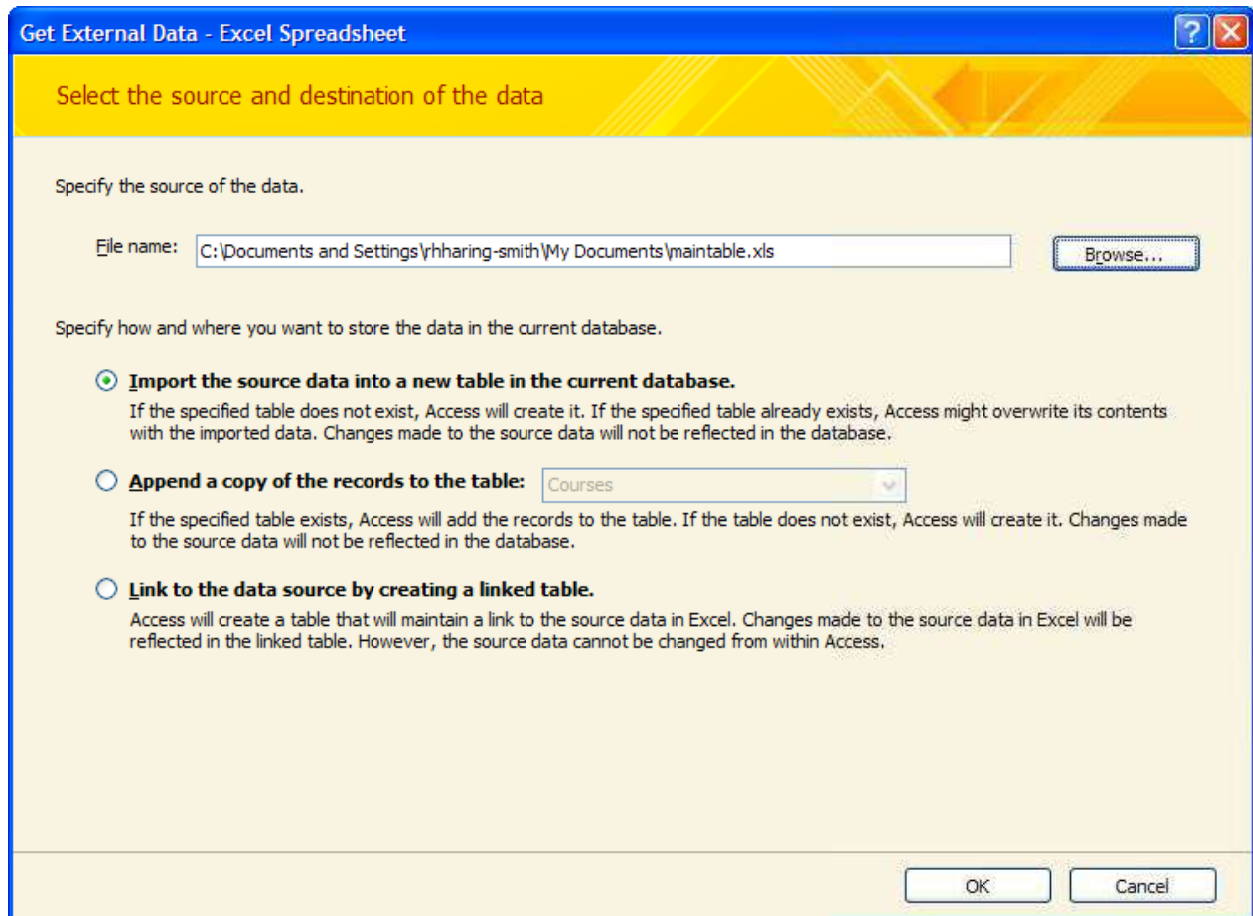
Get External Data - Excel Spreadsheet

Select the source and destination of the data

Specify the source of the data.

File name: C:\Documents and Settings\rhharing-smith\My Documents\maintable.xls

Browse...

Specify how and where you want to store the data in the current database.

Import the source data into a new table in the current database.

If the specified table does not exist, Access will create it. If the specified table already exists, Access might overwrite its contents with the imported data. Changes made to the source data will not be reflected in the database.

Append a copy of the records to the table: Courses

If the specified table exists, Access will add the records to the table. If the table does not exist, Access will create it. Changes made to the source data will not be reflected in the database.

Link to the data source by creating a linked table.

Access will create a table that will maintain a link to the source data in Excel. Changes made to the source data in Excel will be reflected in the linked table. However, the source data cannot be changed from within Access.

OK

Cancel